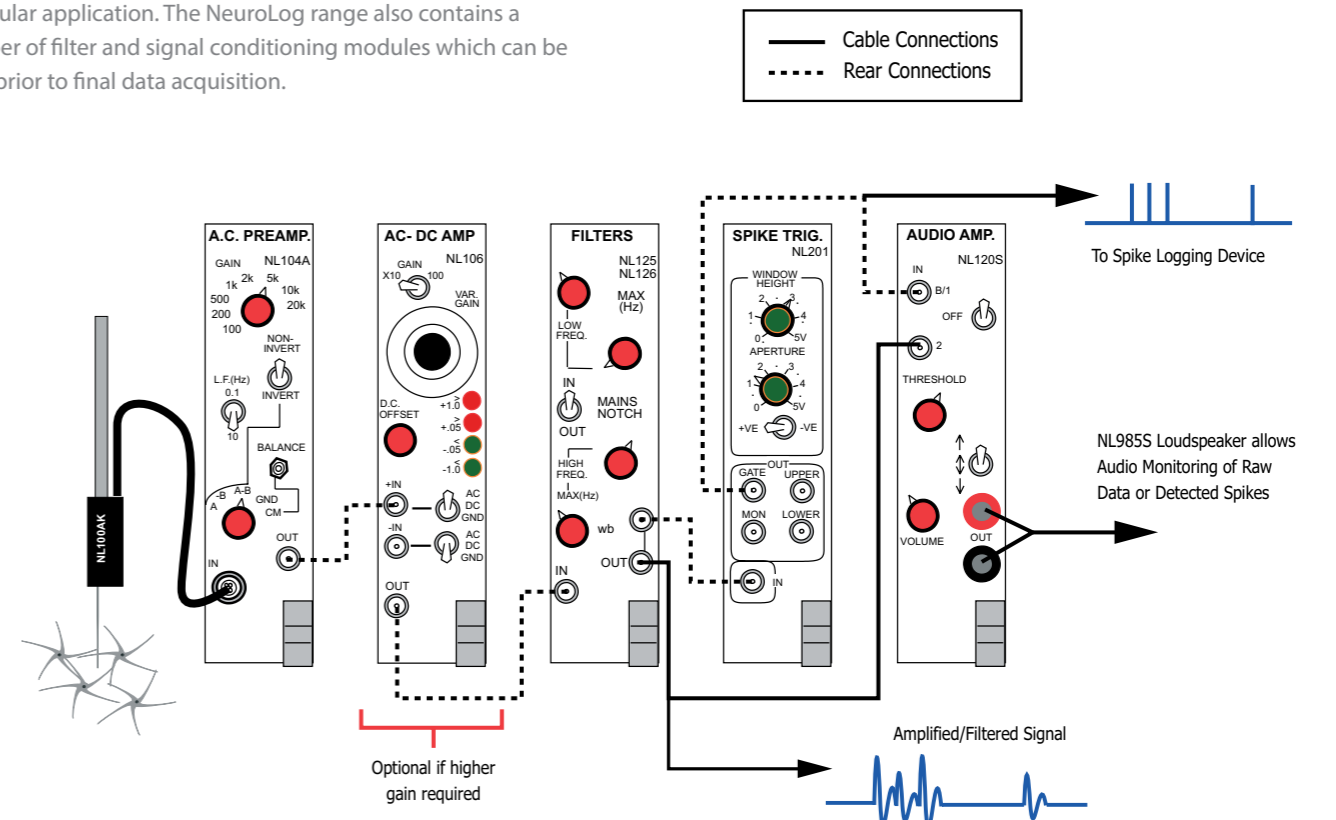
ular application. The NeuroLog range also contains a er of filter and signal conditioning modules which can be prior to final data acquisition.

Cable Connections
Rear Connections

To Spike Logging Device

A.C. PREAMP.
NL104A
GAIN
2k 5k
1k 10k
500 20k
200
100
NON-INVERT
INVERT
L.F.(Hz)
0.1
10
BALANCE
A-B
-B
A
GND
CM
OUT
IN

NL100AK

AC- DC AMP
NL106
GAIN
X10 100
VAR. GAIN
D.C. OFFSET
+1.0
+.05
-.05
-1.0
+IN
AC
DC
GND
-IN
AC
DC
GND
OUT

FILTERS
NL125
NL126
MAX
(Hz)
LOW FREQ.
IN
OUT
MAINS NOTCH
HIGH FREQ.
MAX(Hz)
wb
OUT
IN

SPIKE TRIG.
NL201
WINDOW HEIGHT
2 3
1 4
0 5V
APERTURE
2 3
1 4
0 5V
+VE -VE
OUT
GATE
UPPER
MON
LOWER
IN

AUDIO AMP.
NL120S
IN
B/1
OFF
2
THRESHOLD
VOLUME
OUT

NL985S Loudspeaker allows Audio Monitoring of Raw Data or Detected Spikes

Optional if higher gain required

Amplified/Filtered Signal